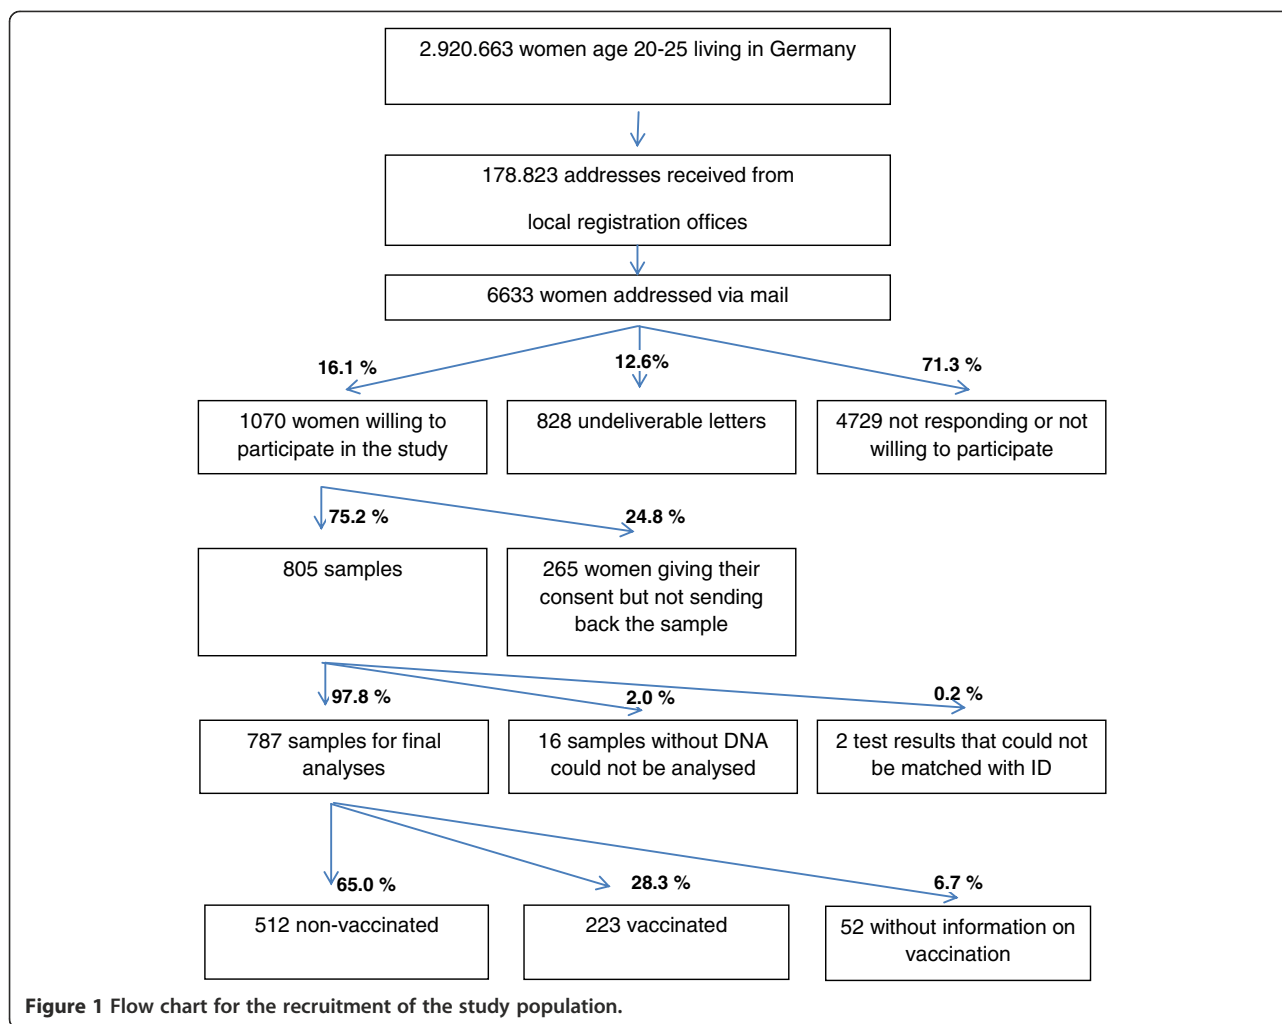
2.920.663 women age 20-25 living in Germany

178.823 addresses received from

local registration offices

6633 women addressed via mail

16.1 %

12.6%

71.3 %

1070 women willing to participate in the study

828 undeliverable letters

4729 not responding or not willing to participate

75.2 %

24.8 %

805 samples

265 women giving their consent but not sending back the sample

97.8 %

2.0 %

0.2 %

787 samples for final analyses

16 samples without DNA could not be analysed

2 test results that could not be matched with ID

65.0 %

28.3 %

6.7 %

512 non-vaccinated

223 vaccinated

52 without information on vaccination

Figure 1 Flow chart for the recruitment of the study population.